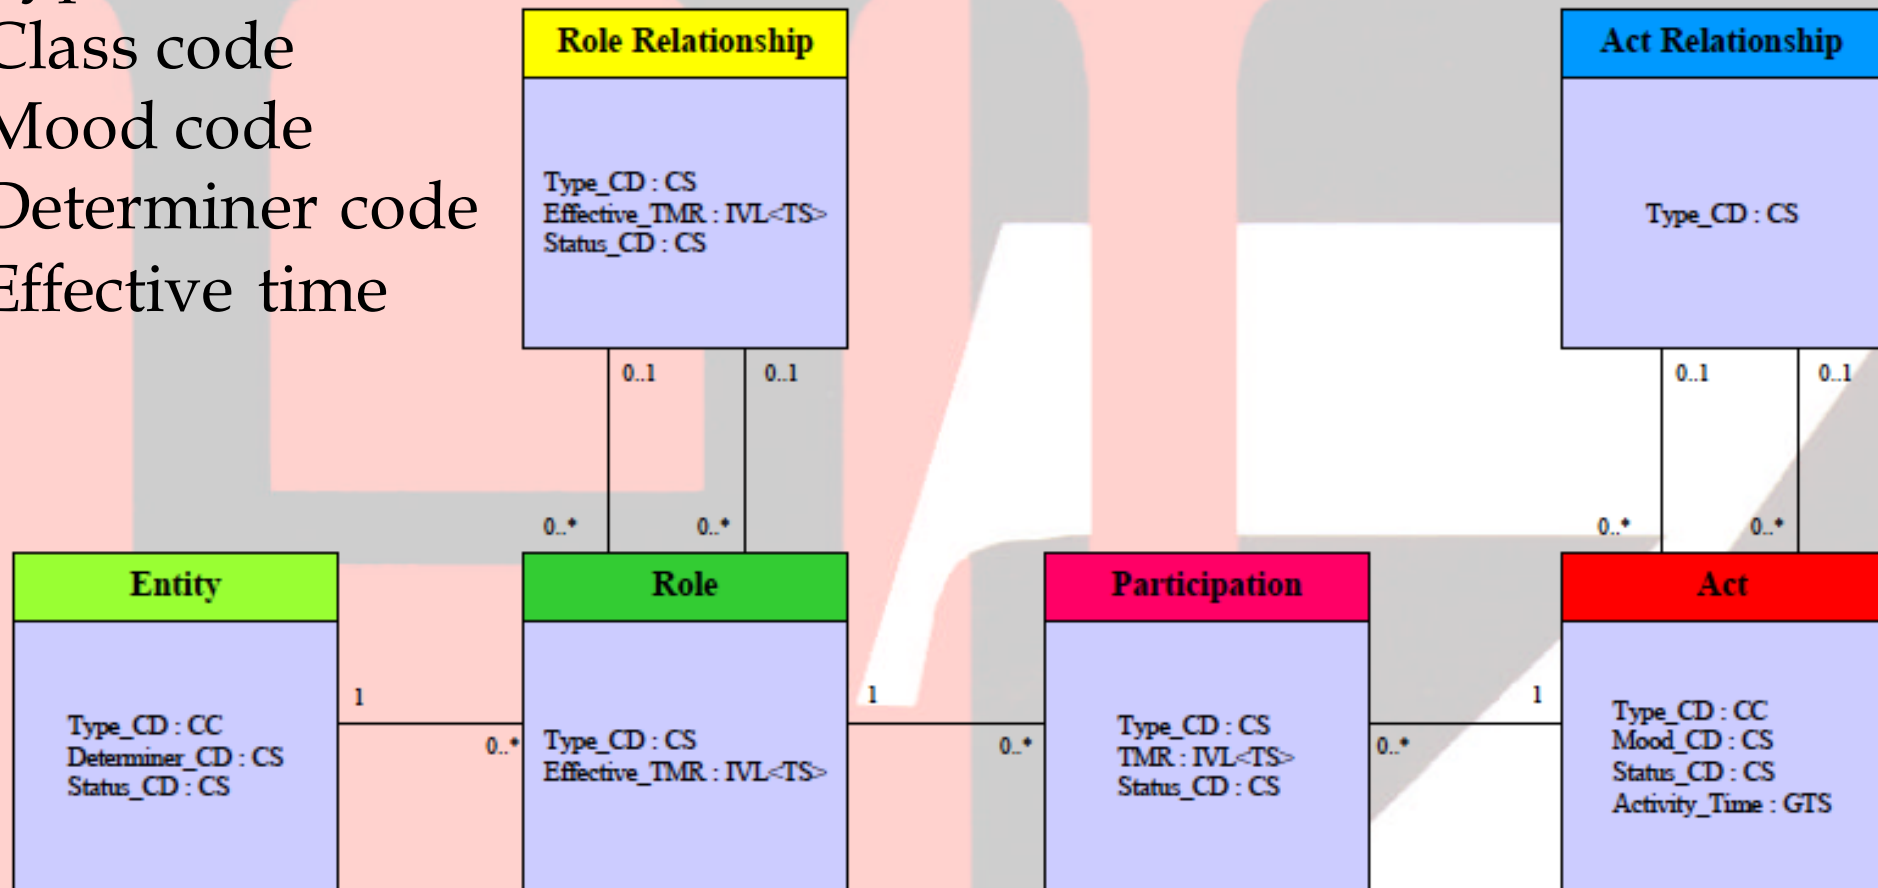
Class code
Mood code
Determiner code
Effective time

Role Relationship

Type_CD : CS
Effective_TMR : IVL<TS>
Status_CD : CS

0..1
0..1
0..*
0..*

Act Relationship

Type_CD : CS

0..1
0..1
0..*
0..*

Entity

Type_CD : CC
Determiner_CD : CS
Status_CD : CS

1
0..*

Role

Type_CD : CS
Effective_TMR : IVL<TS>

1
0..*

Participation

Type_CD : CS
TMR : IVL<TS>
Status_CD : CS

0..*
1

Act

Type_CD : CC
Mood_CD : CS
Status_CD : CS
Activity_Time : GTS